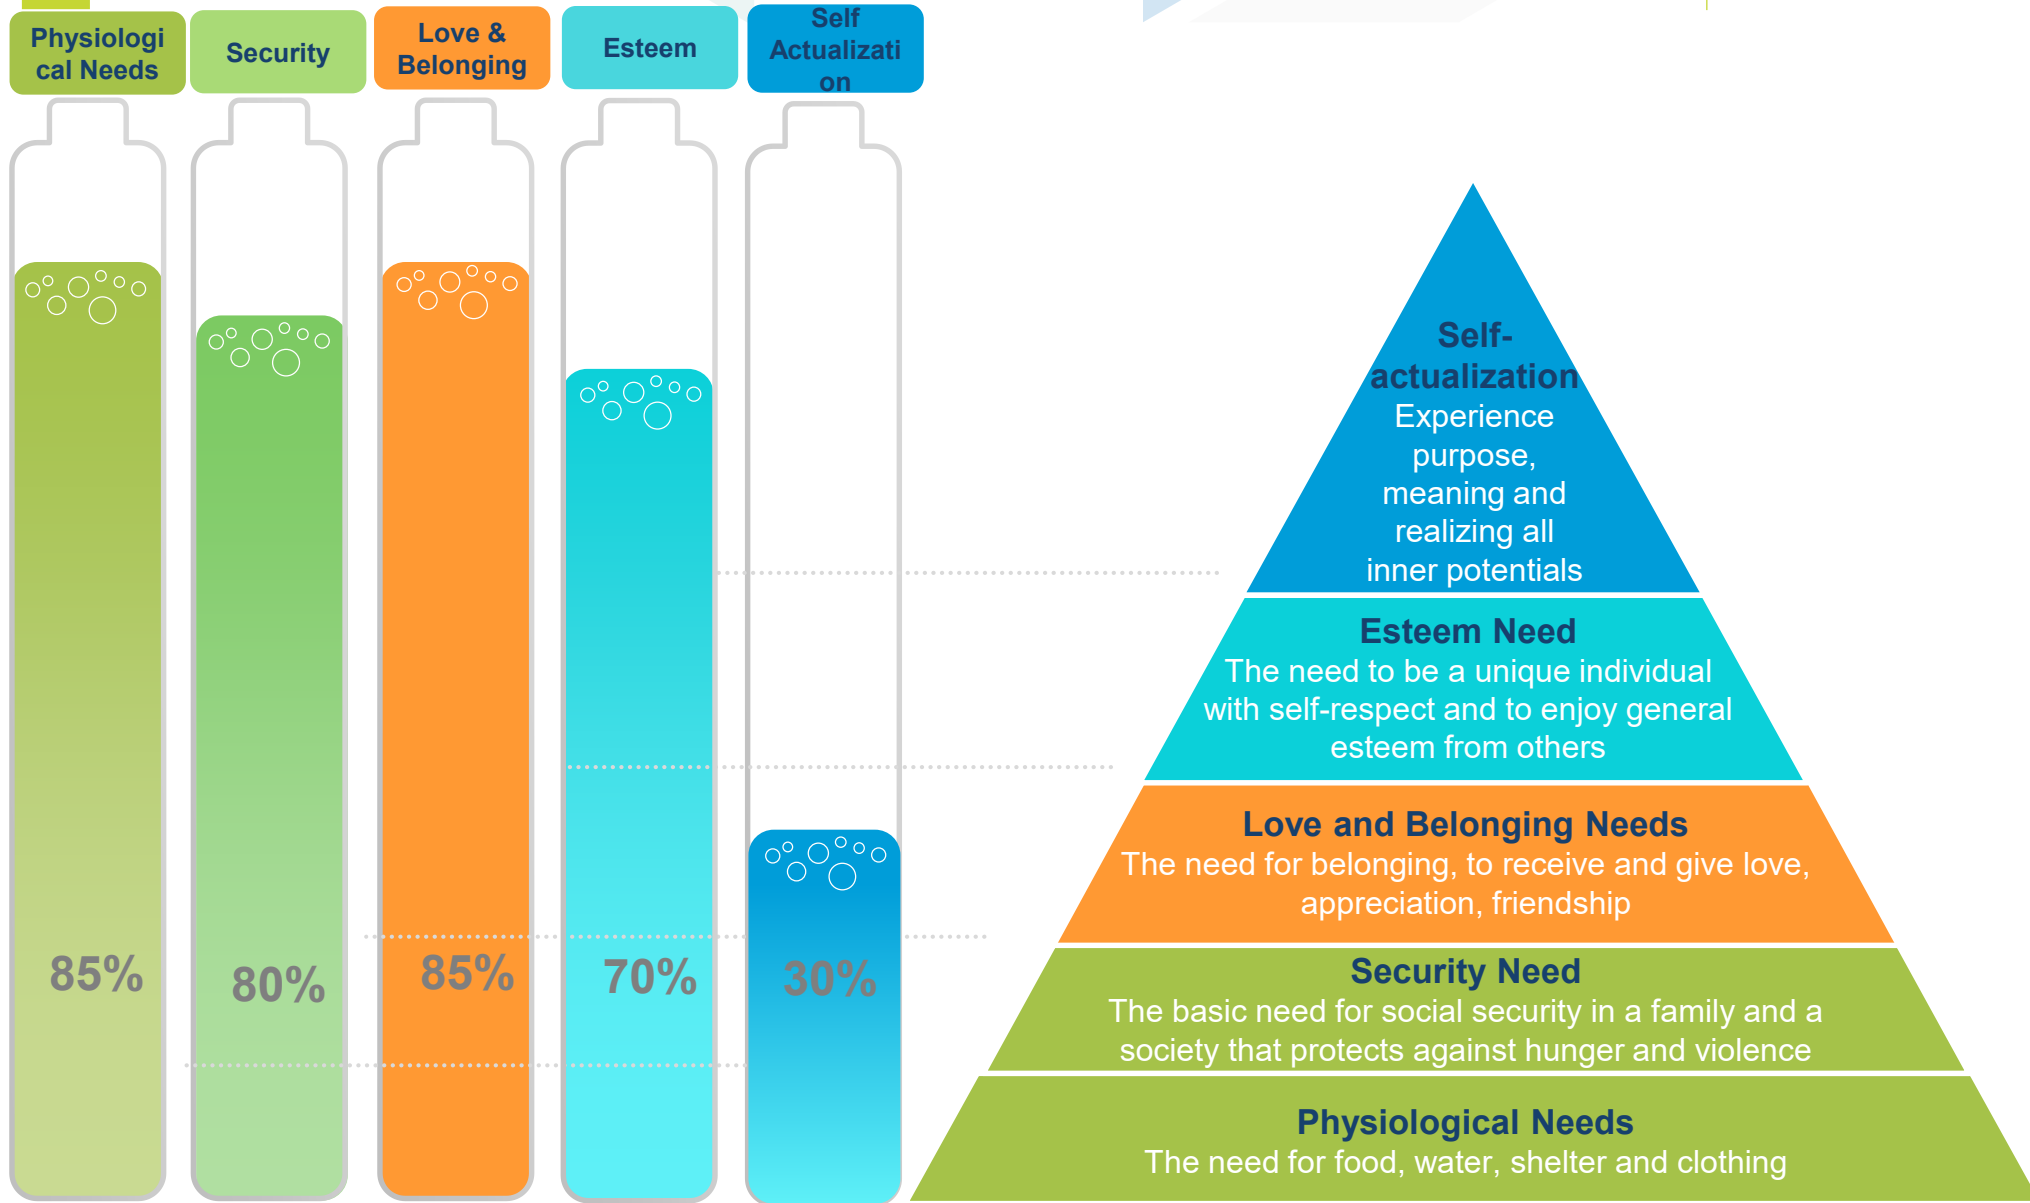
Physiological Needs

Security

Love & Belonging

Esteem

Self Actualization

85%

80%

85%

70%

30%

Self-actualization
Experience purpose, meaning and realizing all inner potentials

Esteem Need
The need to be a unique individual with self-respect and to enjoy general esteem from others

Love and Belonging Needs
The need for belonging, to receive and give love, appreciation, friendship

Security Need
The basic need for social security in a family and a society that protects against hunger and violence

Physiological Needs
The need for food, water, shelter and clothing